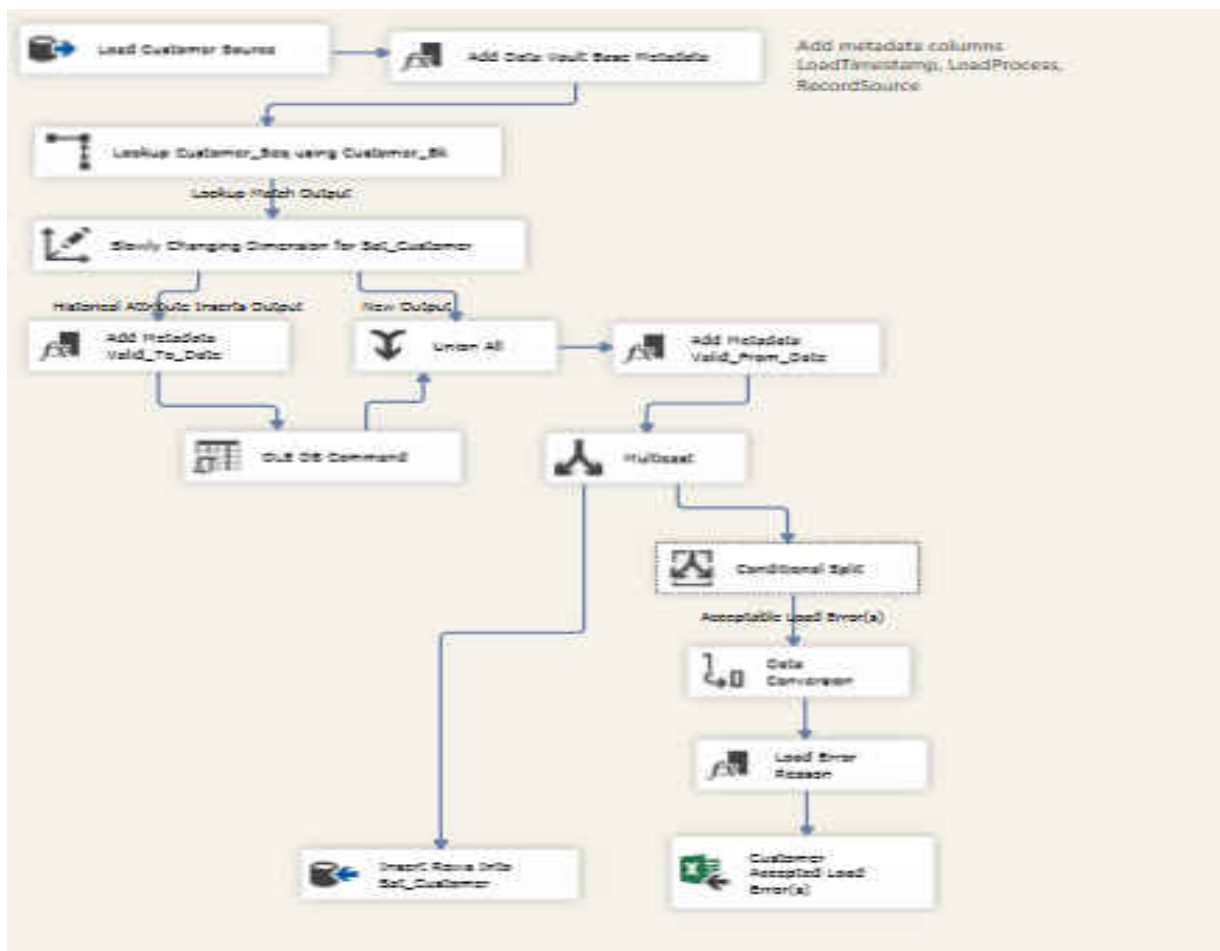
Load Customer Source

Add Data Vault Base Metadata

Add metadata columns LoadTimestamp, LoadProcess, RecordSource

Lookup Customer_Sqn using Customer_Bk

Lookup Match Output

Slowly Changing Dimension for Sat_Customer

Historical Attribute Inserts Output

New Output

Add Metadata Valid_To_Date

Union All

Add Metadata Valid_From_Date

OLE DB Command

Multicast

Conditional Split

Acceptable Load Error(s)

Data Conversion

Load Error Reason

Insert Rows into Sat_Customer

Customer Accepted Load Error(s)